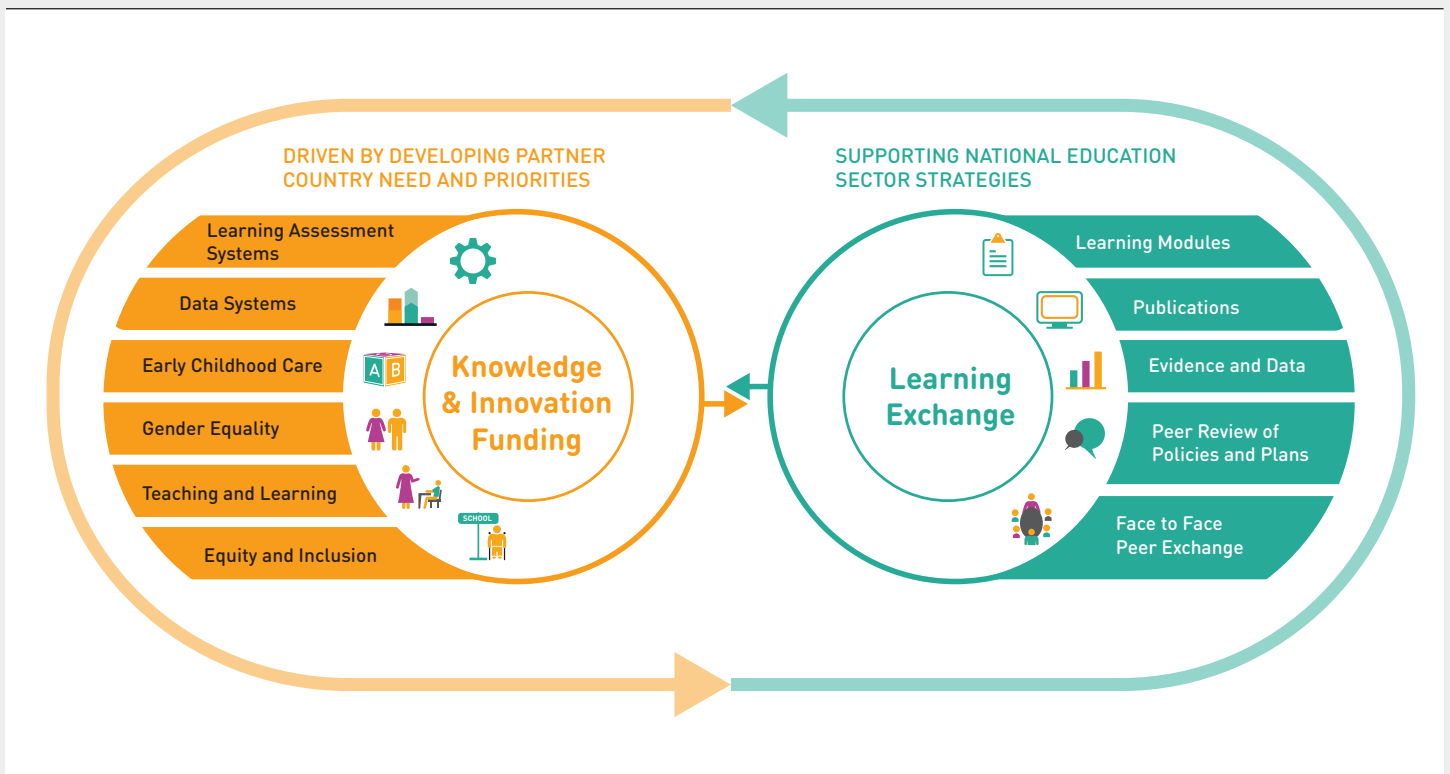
DRIVEN BY DEVELOPING PARTNER COUNTRY NEED AND PRIORITIES

Learning Assessment Systems

Data Systems

Early Childhood Care

A B

Gender Equality

Teaching and Learning

SCHOOL

Equity and Inclusion

Knowledge & Innovation Funding

SUPPORTING NATIONAL EDUCATION SECTOR STRATEGIES

Learning Exchange

Learning Modules

Publications

Evidence and Data

Peer Review of Policies and Plans

Face to Face Peer Exchange